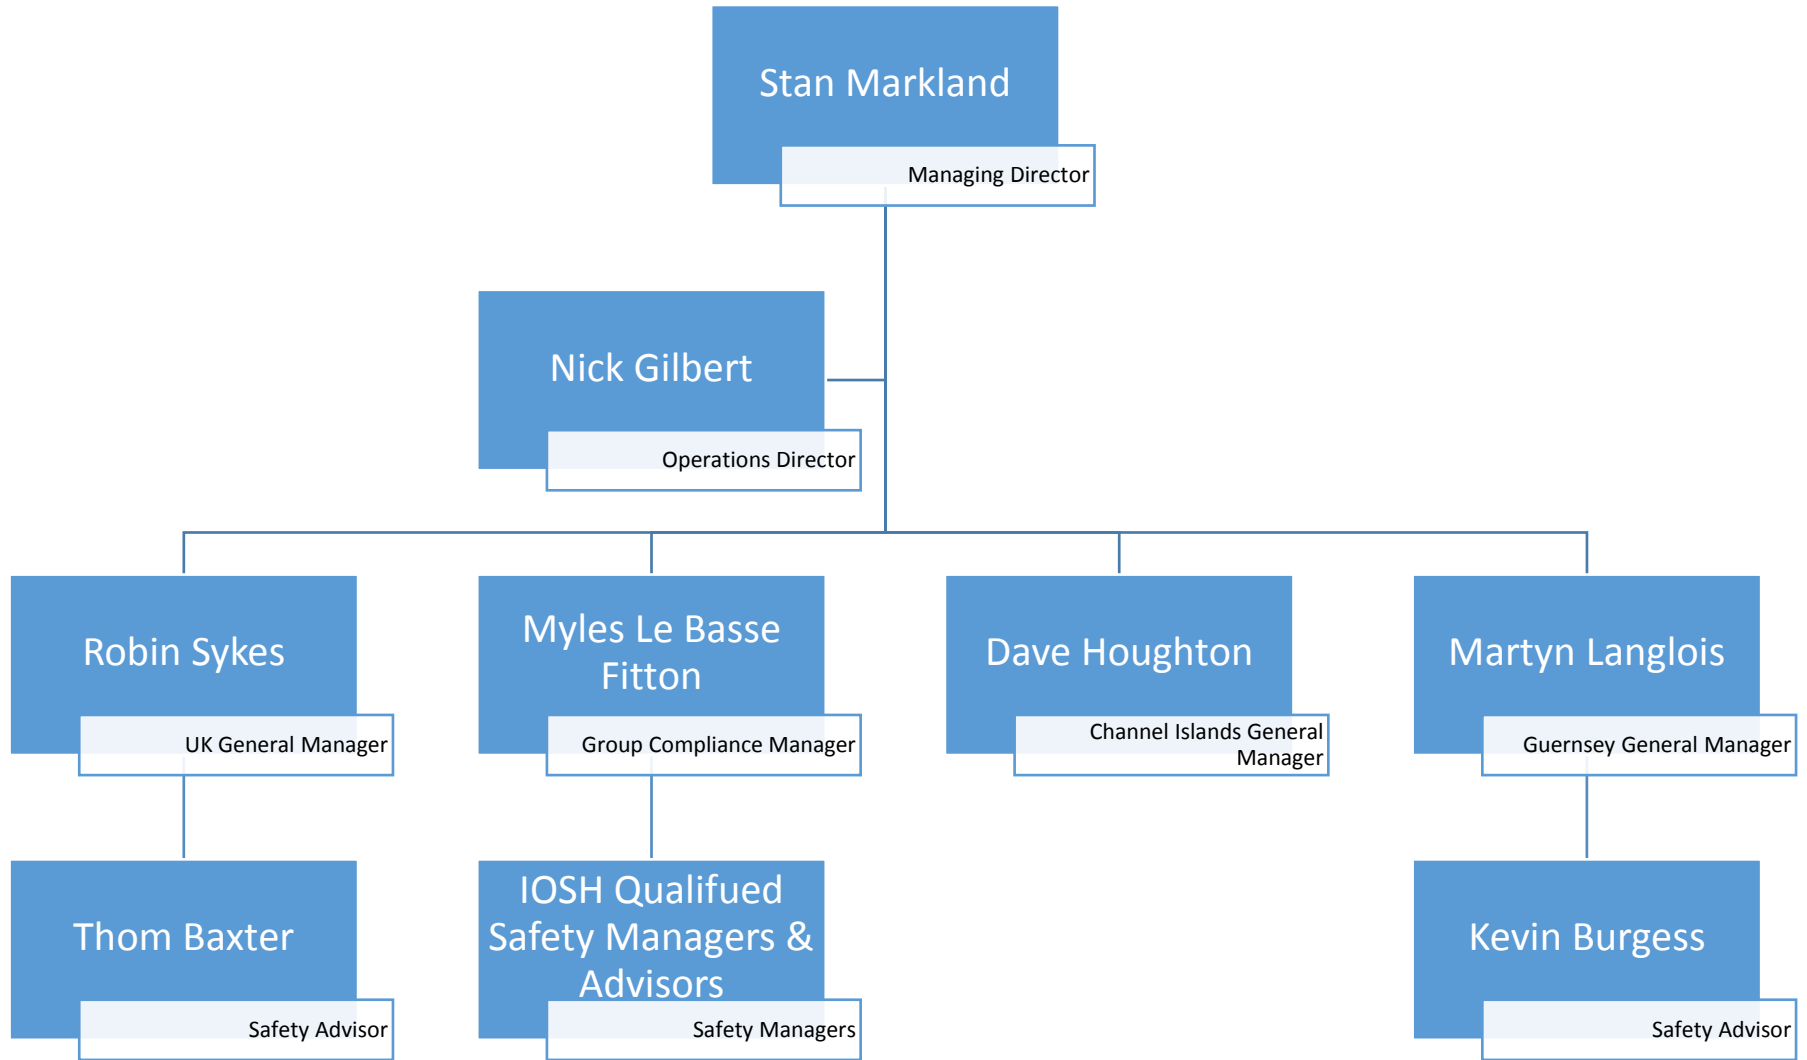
Stan Markland
Managing Director

Nick Gilbert
Operations Director

Robin Sykes
UK General Manager

Myles Le Basse Fitton
Group Compliance Manager

Dave Houghton
Channel Islands General Manager

Martyn Langlois
Guernsey General Manager

Thom Baxter
Safety Advisor

IOSH Qualifued Safety Managers & Advisors
Safety Managers

Kevin Burgess
Safety Advisor